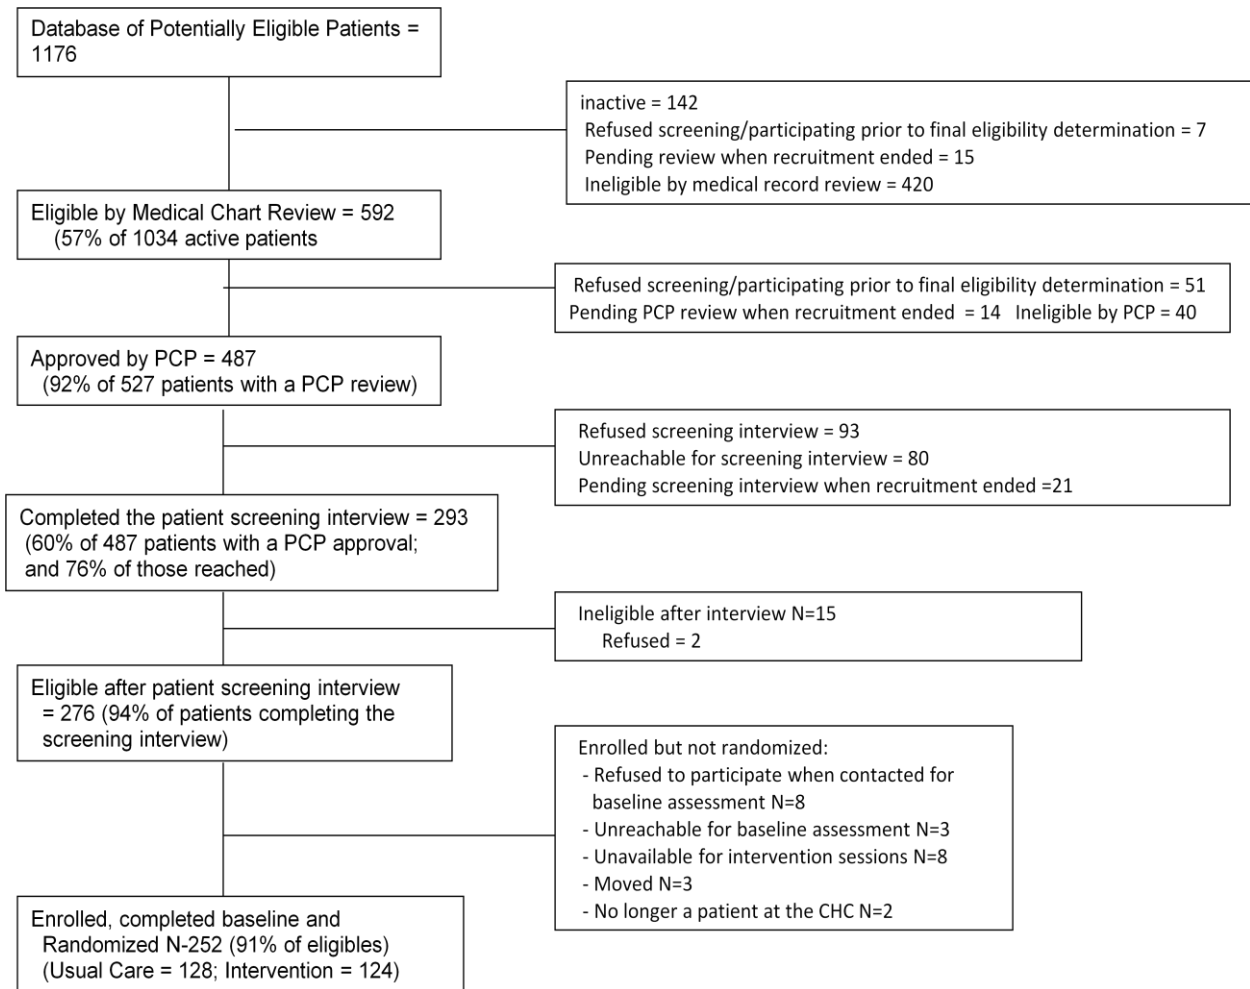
Database of Potentially Eligible Patients = 1176

inactive = 142
Refused screening/participating prior to final eligibility determination = 7
Pending review when recruitment ended = 15
Ineligible by medical record review = 420

Eligible by Medical Chart Review = 592
(57% of 1034 active patients

Refused screening/participating prior to final eligibility determination = 51
Pending PCP review when recruitment ended = 14 Ineligible by PCP = 40

Approved by PCP = 487
(92% of 527 patients with a PCP review)

Refused screening interview = 93
Unreachable for screening interview = 80
Pending screening interview when recruitment ended =21

Completed the patient screening interview = 293
(60% of 487 patients with a PCP approval; and 76% of those reached)

Ineligible after interview N=15
Refused = 2

Eligible after patient screening interview = 276 (94% of patients completing the screening interview)

Enrolled but not randomized:
- Refused to participate when contacted for baseline assessment N=8
- Unreachable for baseline assessment N=3
- Unavailable for intervention sessions N=8
- Moved N=3
- No longer a patient at the CHC N=2

Enrolled, completed baseline and Randomized N-252 (91% of eligibles)
(Usual Care = 128; Intervention = 124)